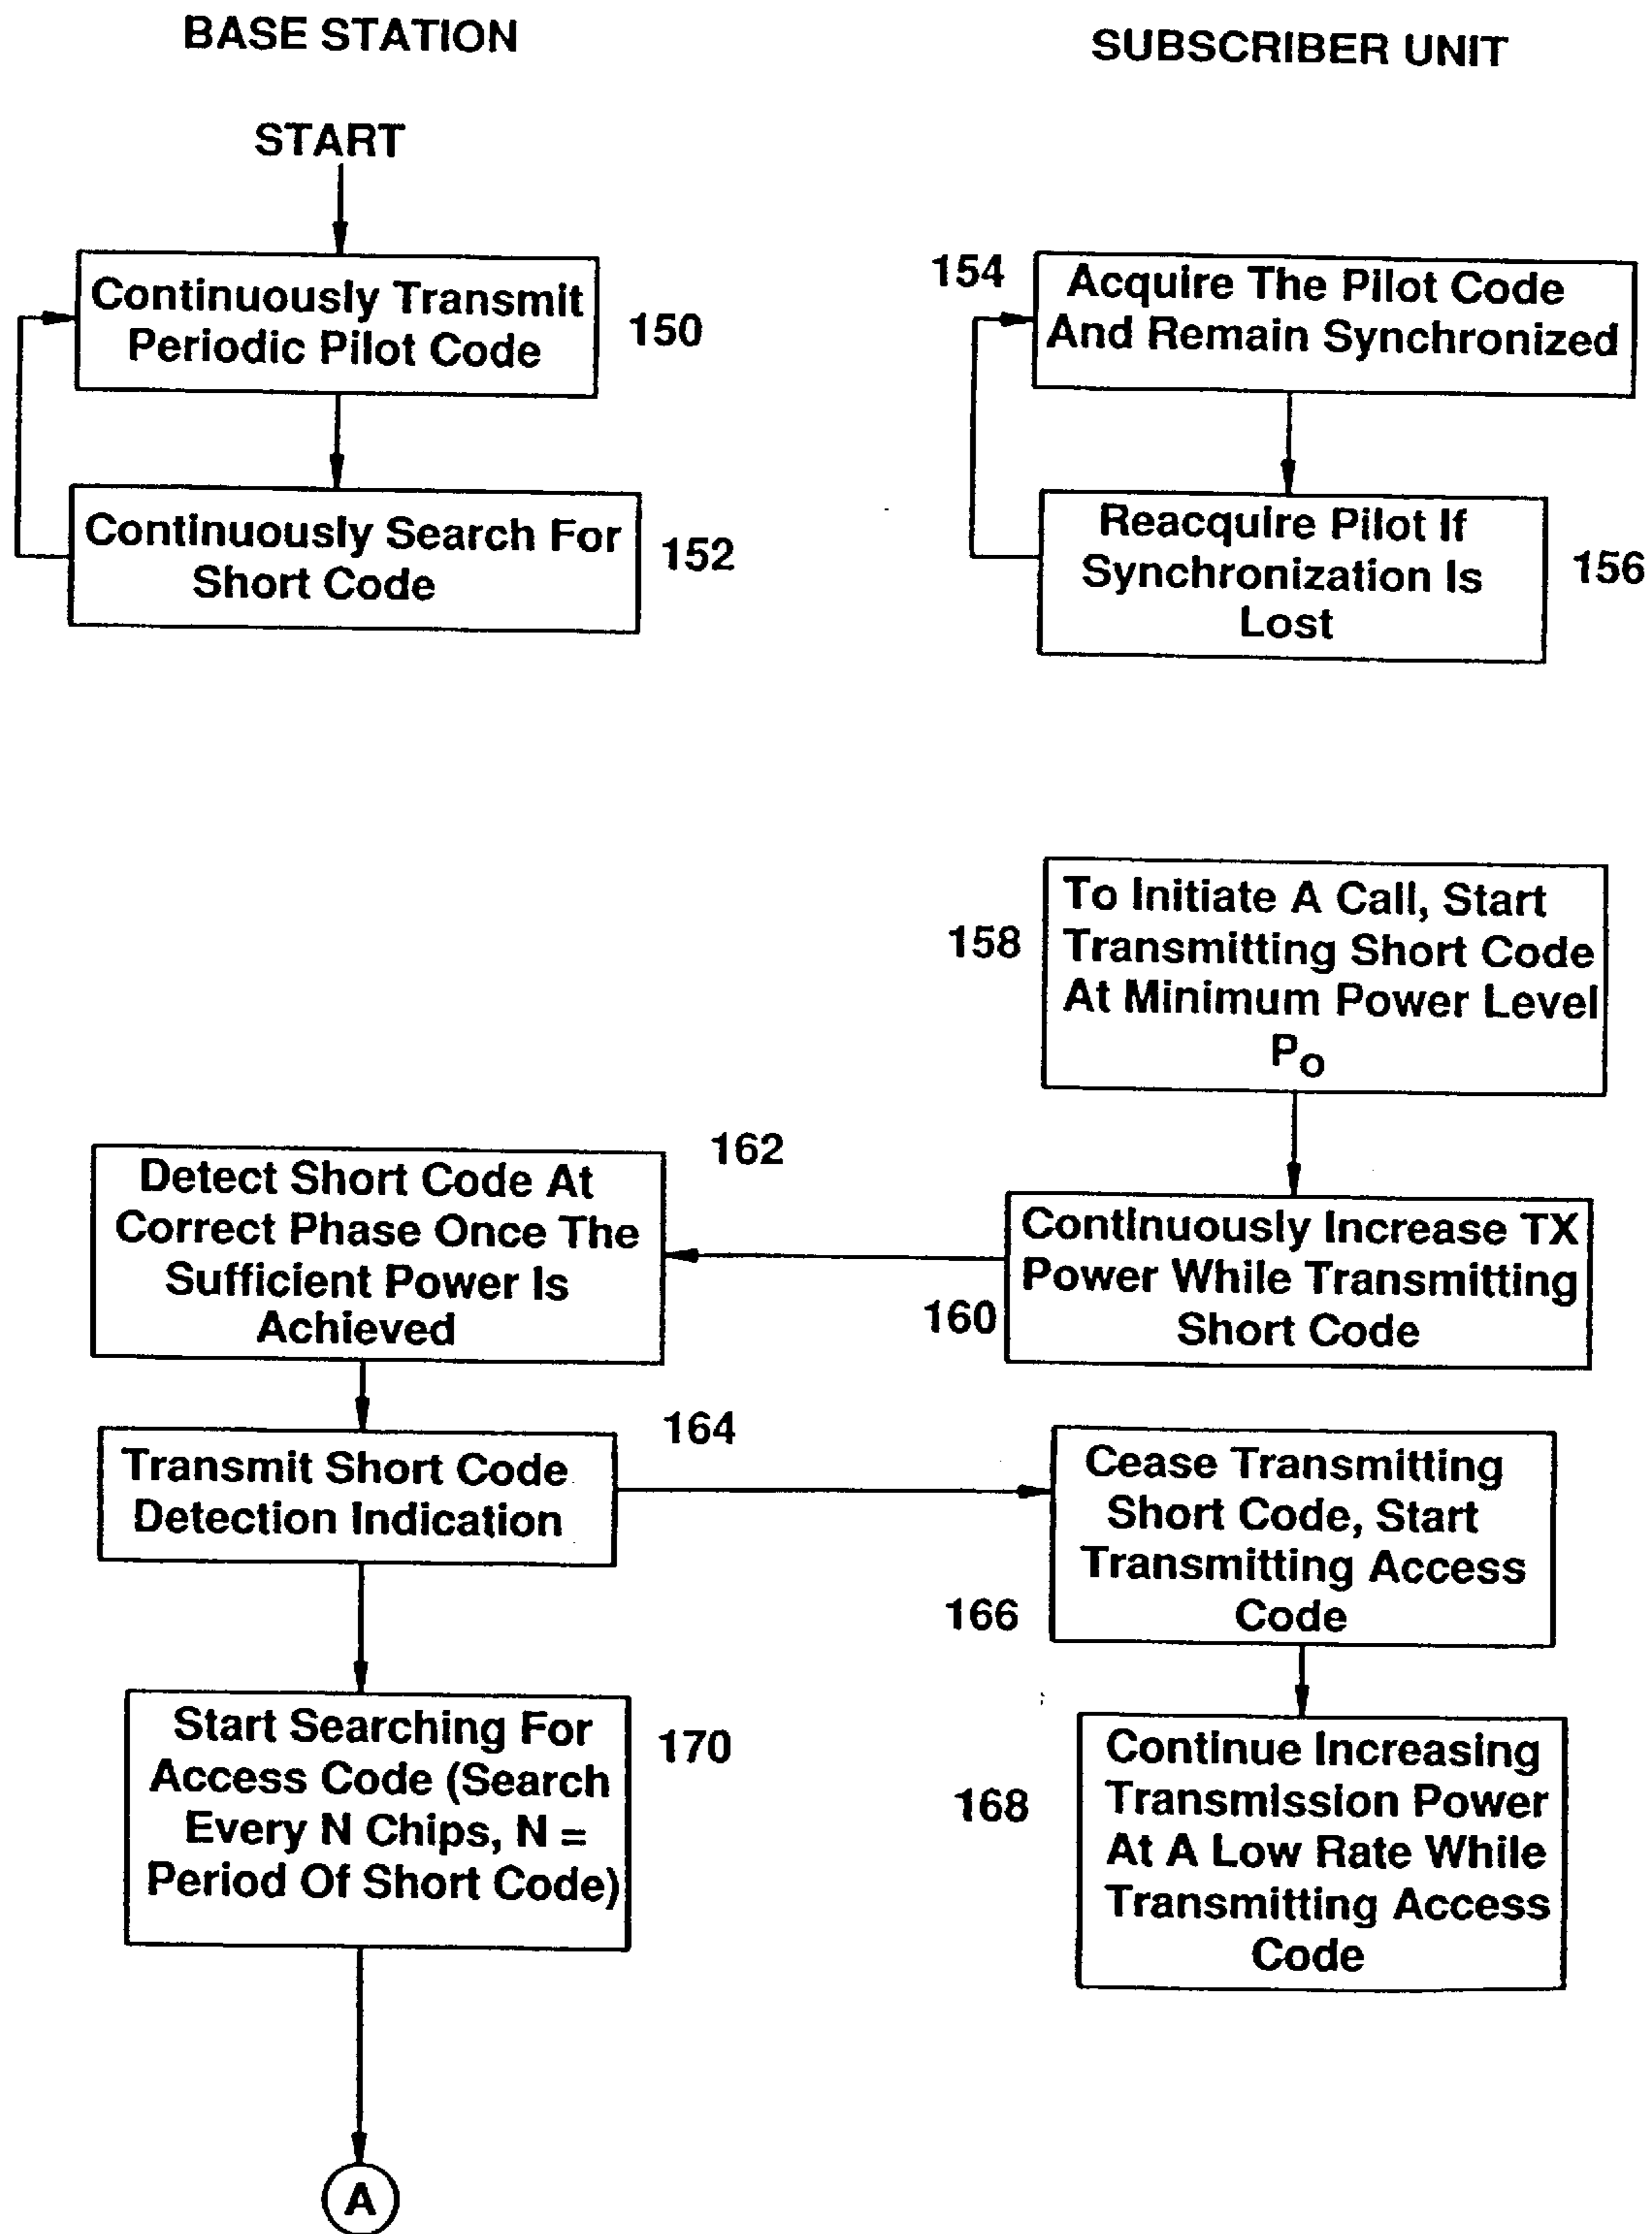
BASE STATION

SUBSCRIBER UNIT

START

Continuously Transmit Periodic Pilot Code

150

Continuously Search For Short Code

152

154

Acquire The Pilot Code And Remain Synchronized

Reacquire Pilot If Synchronization Is Lost

156

158

To Initiate A Call, Start Transmitting Short Code At Minimum Power Level $P_O$

162

Detect Short Code At Correct Phase Once The Sufficient Power Is Achieved

Continuously Increase TX Power While Transmitting Short Code

160

164

Transmit Short Code Detection Indication

Cease Transmitting Short Code, Start Transmitting Access Code

166

Start Searching For Access Code (Search Every N Chips, N = Period Of Short Code)

170

168

Continue Increasing Transmission Power At A Low Rate While Transmitting Access Code

A